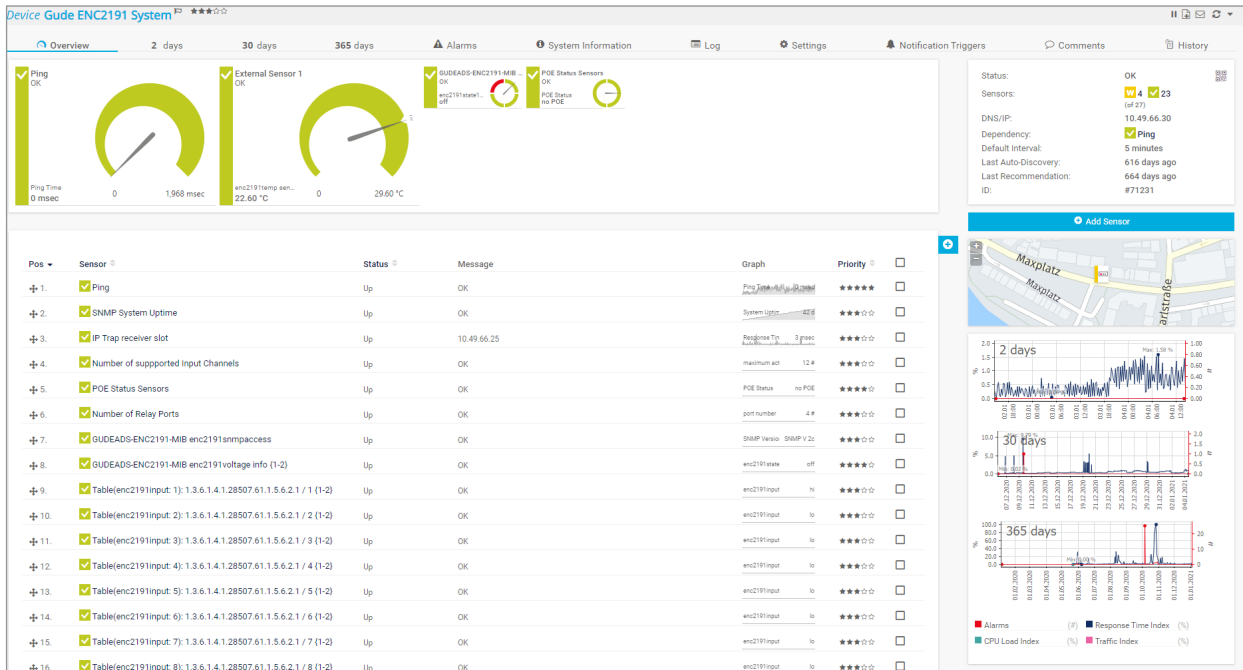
Device Gude ENC2191 System

Overview | 2 days | 30 days | 365 days | Alarms | System Information | Log | Settings | Notification Triggers | Comments | History

Ping
OK
Ping Time
0 msec
0
1,968 msec

External Sensor 1
OK
enc2191temp sen...
22.60 °C
0
29.60 °C

GUDEADS-ENC2191-MIB ...
OK
enc2191state1...
off

POE Status Sensors
OK
POE Status
no POE

Status: OK
Sensors: 4 23 (of 27)
DNS/IP: 10.49.66.30
Dependency: Ping
Default Interval: 5 minutes
Last Auto-Discovery: 616 days ago
Last Recommendation: 664 days ago
ID: #71231

Add Sensor

Maxplatz
Maxplatz
artstraße

| Pos | Sensor | Status | Message | Graph | Priority |
|---|---|---|---|---|---|
| 1. | Ping | Up | OK | Ping Time 0 msec | ★★★★★ |
| 2. | SNMP System Uptime | Up | OK | System Uptim 42 d | ★★★☆☆ |
| 3. | IP Trap receiver slot | Up | 10.49.66.25 | Response Tin 3 msec | ★★★☆☆ |
| 4. | Number of suppported Input Channels | Up | OK | maximum act 12 # | ★★★☆☆ |
| 5. | POE Status Sensors | Up | OK | POE Status no POE | ★★★★☆ |
| 6. | Number of Relay Ports | Up | OK | port number 4 # | ★★★☆☆ |
| 7. | GUDEADS-ENC2191-MIB enc2191snmpaccess | Up | OK | SNMP Versio SNMP V 2c | ★★★☆☆ |
| 8. | GUDEADS-ENC2191-MIB enc2191voltage info (1-2) | Up | OK | enc2191state off | ★★★★☆ |
| 9. | Table(enc2191input: 1): 1.3.6.1.4.1.28507.61.1.5.6.2.1 / 1 (1-2) | Up | OK | enc2191input hi | ★★★☆☆ |
| 10. | Table(enc2191input: 2): 1.3.6.1.4.1.28507.61.1.5.6.2.1 / 2 (1-2) | Up | OK | enc2191input lo | ★★★☆☆ |
| 11. | Table(enc2191input: 3): 1.3.6.1.4.1.28507.61.1.5.6.2.1 / 3 (1-2) | Up | OK | enc2191input lo | ★★★☆☆ |
| 12. | Table(enc2191input: 4): 1.3.6.1.4.1.28507.61.1.5.6.2.1 / 4 (1-2) | Up | OK | enc2191input lo | ★★★☆☆ |
| 13. | Table(enc2191input: 5): 1.3.6.1.4.1.28507.61.1.5.6.2.1 / 5 (1-2) | Up | OK | enc2191input lo | ★★★☆☆ |
| 14. | Table(enc2191input: 6): 1.3.6.1.4.1.28507.61.1.5.6.2.1 / 6 (1-2) | Up | OK | enc2191input lo | ★★★☆☆ |
| 15. | Table(enc2191input: 7): 1.3.6.1.4.1.28507.61.1.5.6.2.1 / 7 (1-2) | Up | OK | enc2191input lo | ★★★☆☆ |
| 16. | Table(enc2191input: 8): 1.3.6.1.4.1.28507.61.1.5.6.2.1 / 8 (1-2) | Up | OK | enc2191input lo | ★★★☆☆ |

2 days
30 days
365 days

Alarms (#)
Response Time Index (%)
CPU Load Index (%)
Traffic Index (%)